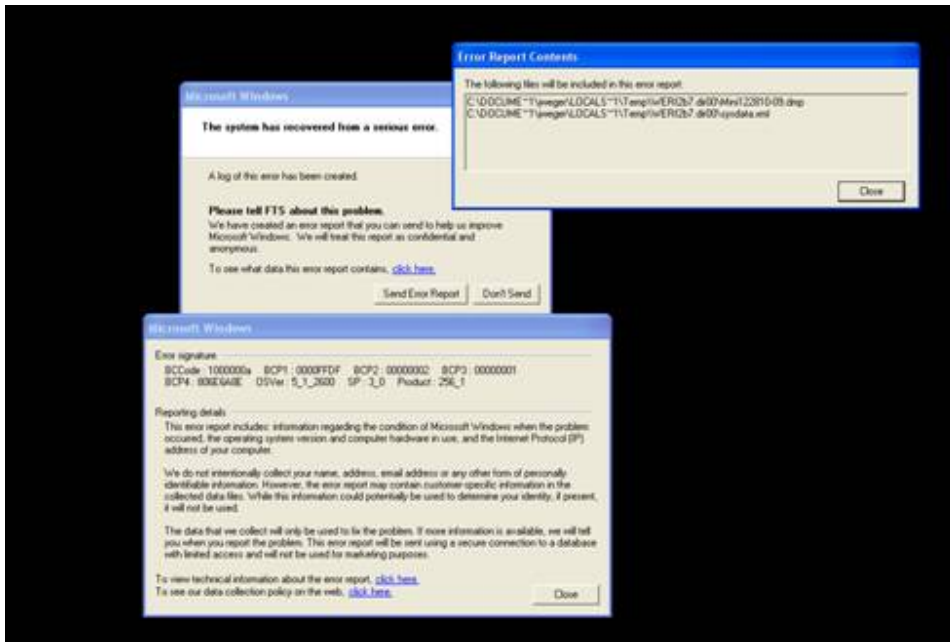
Microsoft Windows

The system has recovered from a serious error.

A log of this error has been created.

Please tell FTS about this problem.

We have created an error report that you can send to help us improve Microsoft Windows. We will treat this report as confidential and anonymous.

To see what data this error report contains, click here.

Send Error Report Don't Send

Error Report Contents

The following files will be included in this error report:

C:\DOCUME~1\weger\LOCALS~1\Temp\WER2b7.dir00\Mini122010-09.dmp
C:\DOCUME~1\weger\LOCALS~1\Temp\WER2b7.dir00\sysdata.xml

Close

Microsoft Windows

Error signature

BCCode : 1000000a BCP1 : 0000FFDF BCP2 : 00000002 BCP3 : 00000001
BCP4 : 806E6A0E OSVer : 5_1_2600 SP : 3_0 Product : 256_1

Reporting details

This error report includes: information regarding the condition of Microsoft Windows when the problem occurred, the operating system version and computer hardware in use, and the Internet Protocol (IP) address of your computer.

We do not intentionally collect your name, address, email address or any other form of personally identifiable information. However, the error report may contain customer-specific information in the collected data files. While this information could potentially be used to determine your identity, if present, it will not be used.

The data that we collect will only be used to fix the problem. If more information is available, we will tell you when you report the problem. This error report will be sent using a secure connection to a database with limited access and will not be used for marketing purposes.

To view technical information about the error report, click here.
To see our data collection policy on the web, click here.

Close